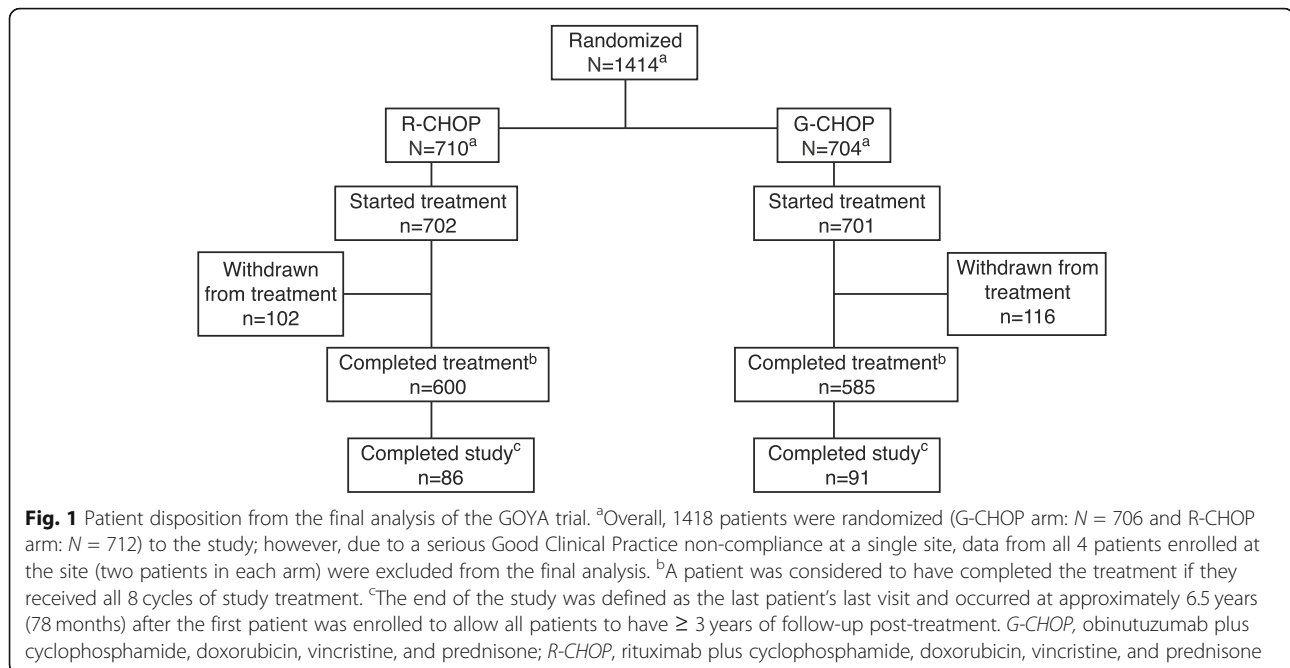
Randomized
N=1414$^{a}$

R-CHOP
N=710$^{a}$

G-CHOP
N=704$^{a}$

Started treatment
n=702

Started treatment
n=701

Withdrawn from treatment
n=102

Withdrawn from treatment
n=116

Completed treatment$^{b}$
n=600

Completed treatment$^{b}$
n=585

Completed study$^{c}$
n=86

Completed study$^{c}$
n=91

**Fig. 1** Patient disposition from the final analysis of the GOYA trial. $^{a}$Overall, 1418 patients were randomized (G-CHOP arm: $N = 706$ and R-CHOP arm: $N = 712$) to the study; however, due to a serious Good Clinical Practice non-compliance at a single site, data from all 4 patients enrolled at the site (two patients in each arm) were excluded from the final analysis. $^{b}$A patient was considered to have completed the treatment if they received all 8 cycles of study treatment. $^{c}$The end of the study was defined as the last patient's last visit and occurred at approximately 6.5 years (78 months) after the first patient was enrolled to allow all patients to have ≥ 3 years of follow-up post-treatment. *G-CHOP,* obinutuzumab plus cyclophosphamide, doxorubicin, vincristine, and prednisone; *R-CHOP*, rituximab plus cyclophosphamide, doxorubicin, vincristine, and prednisone